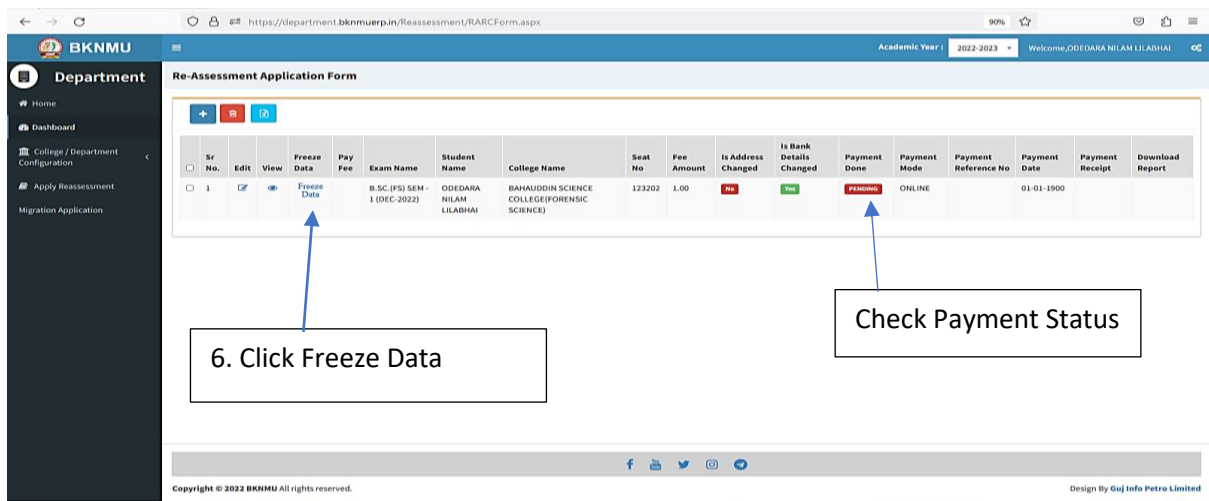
https://department.bknmuerp.in/Reassessment/RARCForm.aspx

90%

BKNMU

Academic Year : 2022-2023 Welcome,ODEDARA NILAM LILABHAI

Department

Home

Dashboard

College / Department Configuration

Apply Reassessment

Migration Application

Re-Assessment Application Form

| | Sr No. | Edit | View | Freeze Data | Pay Fee | Exam Name | Student Name | College Name | Seat No | Fee Amount | Is Address Changed | Is Bank Details Changed | Payment Done | Payment Mode | Payment Reference No | Payment Date | Payment Receipt | Download Report |
|---|---|---|---|---|---|---|---|---|---|---|---|---|---|---|---|---|---|---|
| | 1 | | | Freeze Data | | B.SC.(FS) SEM - 1 (DEC-2022) | ODEDARA NILAM LILABHAI | BAHAUDDIN SCIENCE COLLEGE(FORENSIC SCIENCE) | 123202 | 1.00 | No | Yes | PENDING | ONLINE | | 01-01-1900 | | |

Check Payment Status

6. Click Freeze Data

Copyright © 2022 BKNMU All rights reserved.

Design By Guj Info Petro Limited